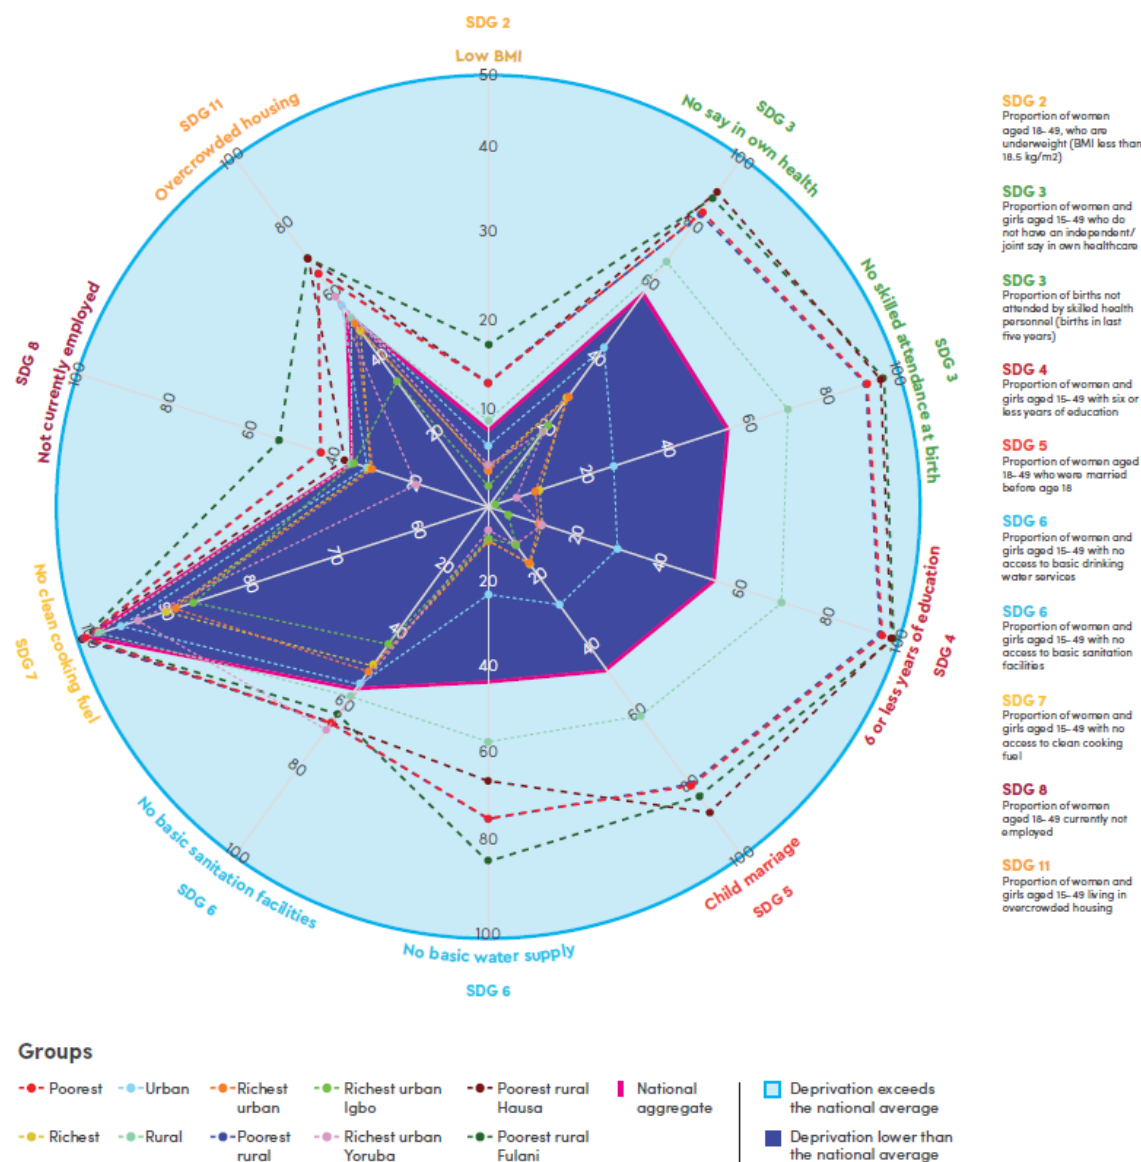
SDG 2
Low BMI
50
40
30
20
10

SDG 3
No say in own health
100
80
60
40
20

SDG 3
No skilled attendance at birth
100
80
60
40
20

SDG 4
6 or less years of education
100
80
60
40
20

SDG 5
Child marriage
100
80
60
40
20

SDG 6
No basic water supply
100
80
60
40
20

SDG 6
No basic sanitation facilities
100
80
60
40
20

SDG 7
No clean cooking fuel
100
80
70
60

SDG 8
Not currently employed
100
80
60
40
20

SDG 11
Overcrowded housing
100
80
60
40
20

SDG 2
Proportion of women aged 18-49, who are underweight (BMI less than 18.5 kg/m2)

SDG 3
Proportion of women and girls aged 15-49 who do not have an independent/joint say in own healthcare

SDG 3
Proportion of births not attended by skilled health personnel (births in last five years)

SDG 4
Proportion of women and girls aged 15-49 with six or less years of education

SDG 5
Proportion of women aged 18-49 who were married before age 18

SDG 6
Proportion of women and girls aged 15-49 with no access to basic drinking water services

SDG 6
Proportion of women and girls aged 15-49 with no access to basic sanitation facilities

SDG 7
Proportion of women and girls aged 15-49 with no access to clean cooking fuel

SDG 8
Proportion of women aged 18-49 currently not employed

SDG 11
Proportion of women and girls aged 15-49 living in overcrowded housing

Groups
Poorest
Urban
Richest urban
Richest urban Igbo
Poorest rural Hausa
National aggregate
Deprivation exceeds the national average
Richest
Rural
Poorest rural
Richest urban Yoruba
Poorest rural Fulani
Deprivation lower than the national average